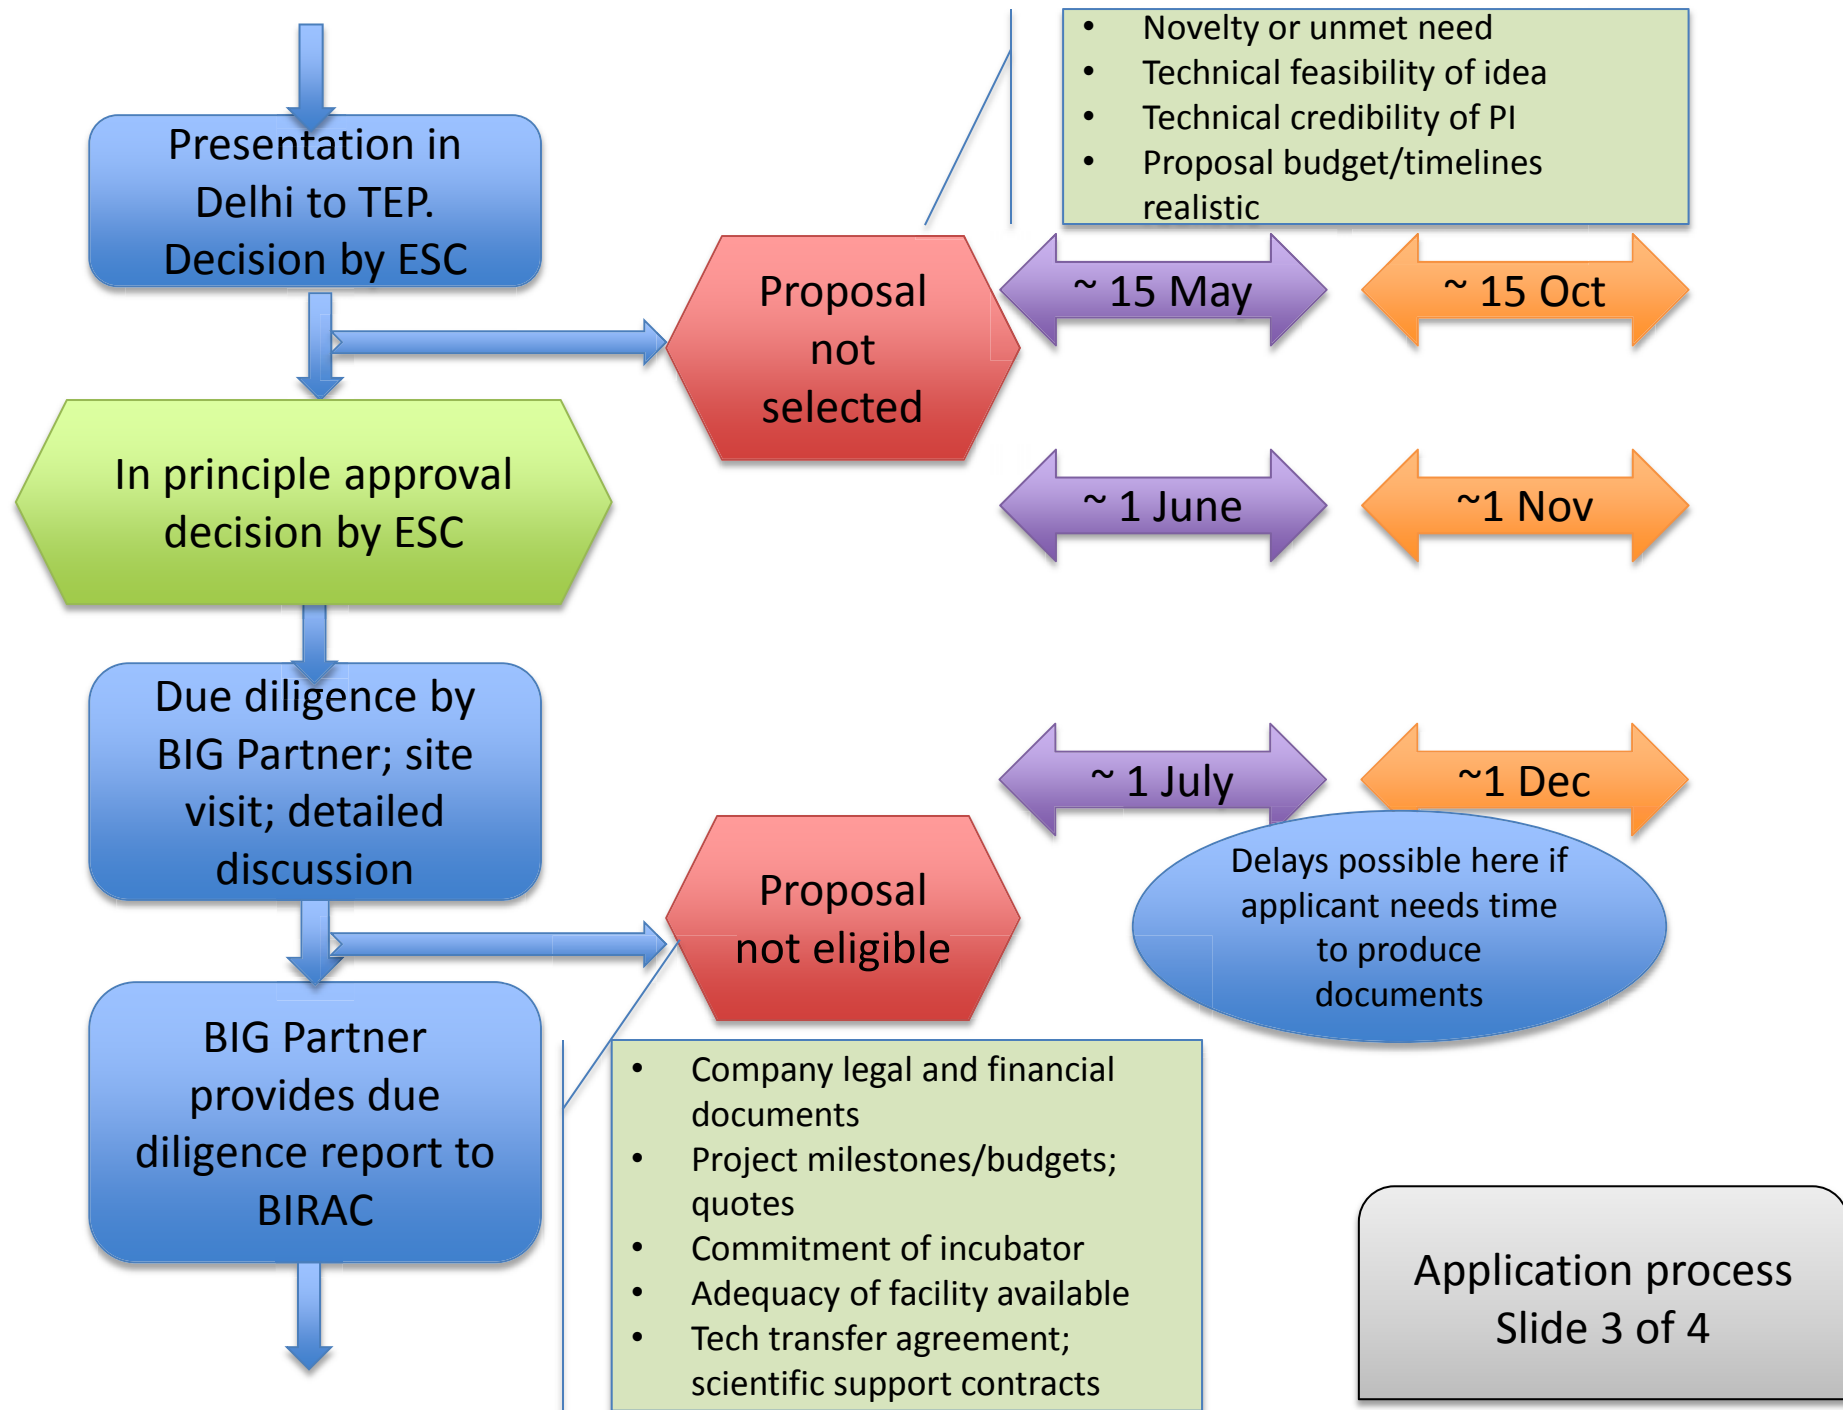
Presentation in Delhi to TEP. Decision by ESC

- Novelty or unmet need
- Technical feasibility of idea
- Technical credibility of PI
- Proposal budget/timelines realistic

Proposal not selected

~ 15 May

~ 15 Oct

In principle approval decision by ESC

~ 1 June

~1 Nov

Due diligence by BIG Partner; site visit; detailed discussion

~ 1 July

~1 Dec

Delays possible here if applicant needs time to produce documents

Proposal not eligible

BIG Partner provides due diligence report to BIRAC

- Company legal and financial documents
- Project milestones/budgets; quotes
- Commitment of incubator
- Adequacy of facility available
- Tech transfer agreement; scientific support contracts

Application process Slide 3 of 4